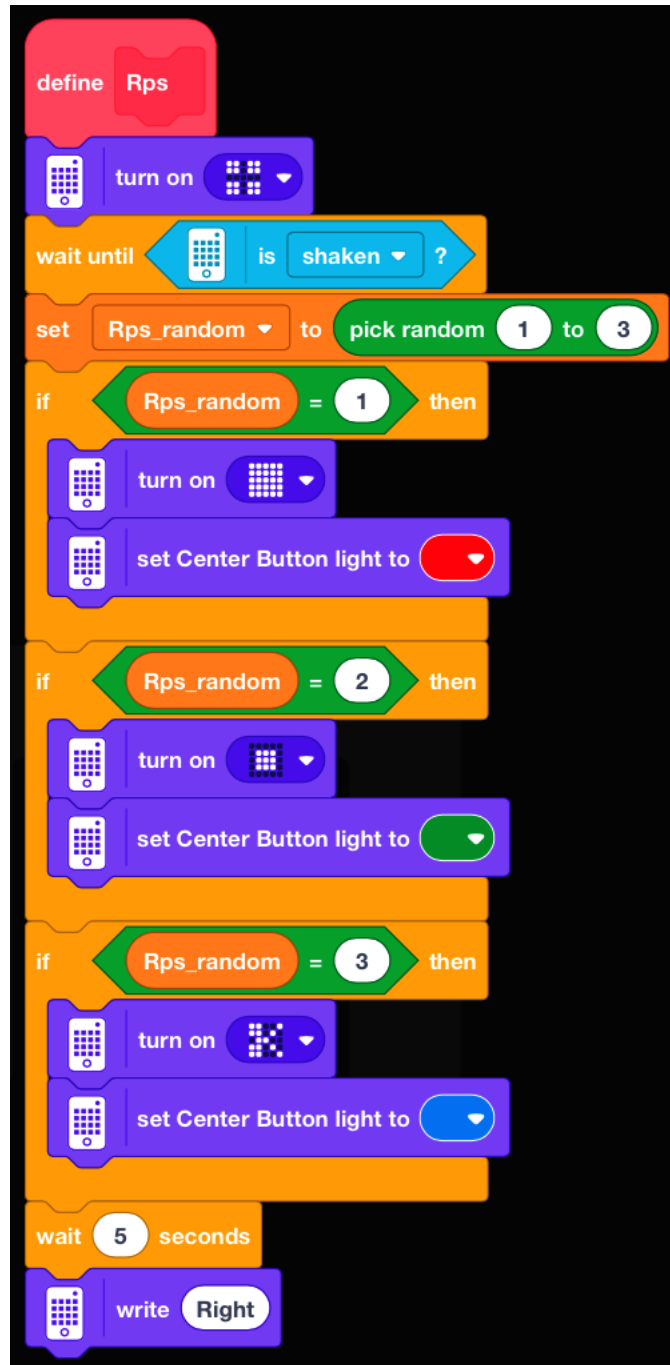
define Rps

turn on

wait until is shaken ?

set Rps_random to pick random 1 to 3

if Rps_random = 1 then

turn on

set Center Button light to

if Rps_random = 2 then

turn on

set Center Button light to

if Rps_random = 3 then

turn on

set Center Button light to

wait 5 seconds

write Right